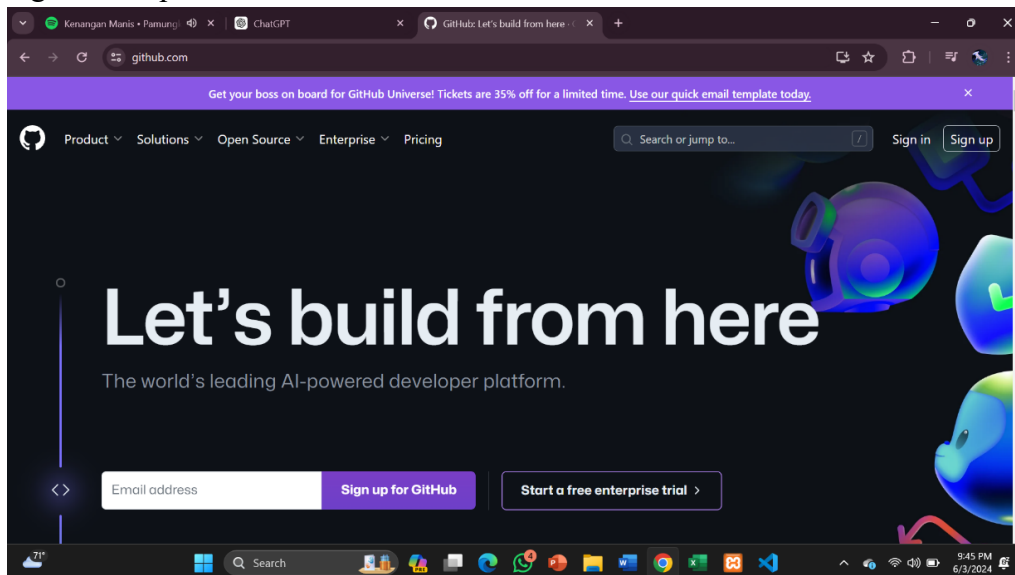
Kenangan Manis • Pamungl
ChatGPT
GitHub: Let's build from here ·
github.com

Get your boss on board for GitHub Universe! Tickets are 35% off for a limited time. Use our quick email template today.

Product Solutions Open Source Enterprise Pricing
Search or jump to...
/
Sign in
Sign up

Let's build from here

The world's leading AI-powered developer platform.

Email address
Sign up for GitHub
Start a free enterprise trial >

71°
Search
4
9:45 PM
6/3/2024